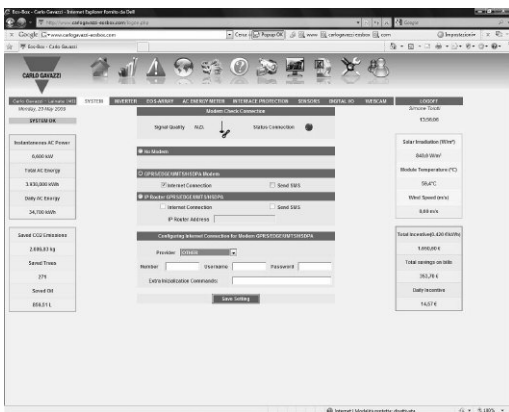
Eos-Box - Carlo Gavazzi - Internet Explorer fornito da Dell

http://www.carlogavazzi-eosbox.com/login.php

Google www.carlogavazzi-eosbox.com

Cerca Popup OK www carlogavazzi eosbox com

Impostazioni

Eos-Box - Carlo Gavazzi

CARLO GAVAZZI

Carlo Gavazzi - Lainate (MI)

Monday, 25 May 2009

SYSTEM OK

SYSTEM INVERTER EOS-ARRAY AC ENERGY METER INTERFACE PROTECTION SENSORS DIGITAL IO WEBCAM LOGOFF

Simone Tondi

15:00:00

Modem Check Connection

Signal Quality N/A Status Connection

No Modem

GPRS/EDGE/UMTS/HSDPA Modem

Internet Connection Send SMS

IP Router GPRS/EDGE/UMTS/HSDPA

Internet Connection Send SMS

IP Router Address

Configuring Internet Connection for Modem GPRS/EDGE/UMTS/HSDPA

Provider

Number Username Password

Extra Inizialization Commands

Save Setting

Instantaneous AC Power

0,000 kW

Total AC Energy

3.930,000 kWh

Daily AC Energy

34,700 kWh

Saved CO2 Emissions

2.096,83 kg

Saved Trees

271

Saved Oil

856,51 L

Solar Insolation (W/m²)

843,0 W/m²

Module Temperature (°C)

56,4°C

Wind Speed (m/s)

0,00 m/s

Total Incentive(0,420 €/kWh)

1.650,60 €

Total savings on bills

392,78 €

Daily Incentive

14,57 €

Internet | Modalità protetta: disattivata

100%